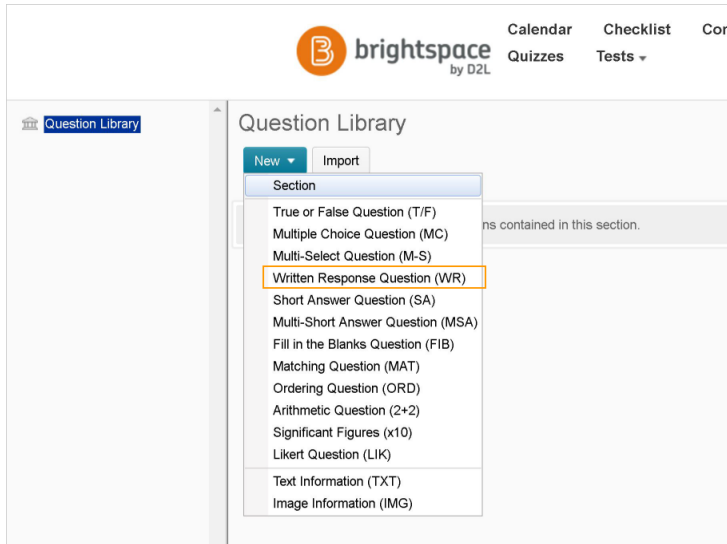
brightspace by D2L

Calendar
Checklist
Cor
Quizzes
Tests

Question Library

Question Library

New
Import

Section
True or False Question (T/F)
Multiple Choice Question (MC)
Multi-Select Question (M-S)
Written Response Question (WR)
Short Answer Question (SA)
Multi-Short Answer Question (MSA)
Fill in the Blanks Question (FIB)
Matching Question (MAT)
Ordering Question (ORD)
Arithmetic Question (2+2)
Significant Figures (x10)
Likert Question (LIK)
Text Information (TXT)
Image Information (IMG)

ns contained in this section.